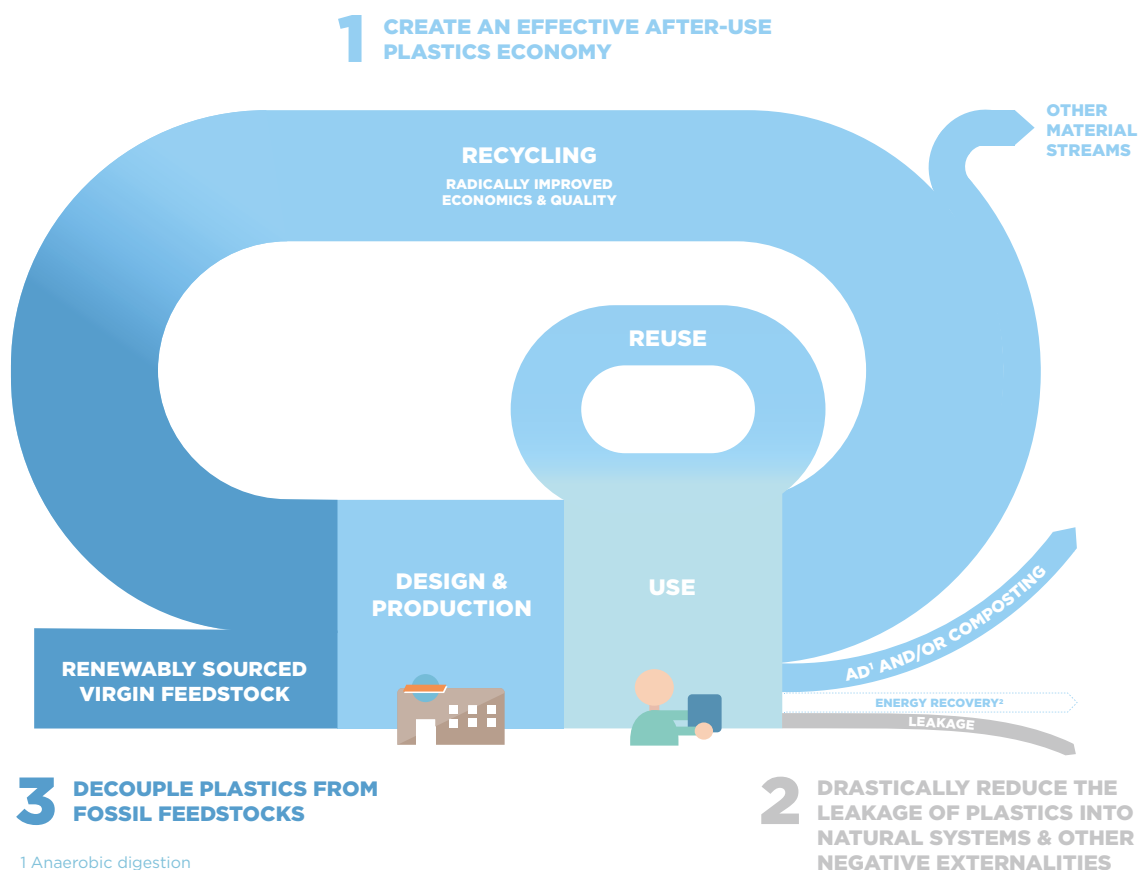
1 CREATE AN EFFECTIVE AFTER-USE PLASTICS ECONOMY

OTHER MATERIAL STREAMS

RECYCLING

RADICALLY IMPROVED ECONOMICS & QUALITY

REUSE

DESIGN & PRODUCTION

USE

RENEWABLY SOURCED VIRGIN FEEDSTOCK

AD$^1$ AND/OR COMPOSTING

ENERGY RECOVERY$^2$

LEAKAGE

3 DECOUPLE PLASTICS FROM FOSSIL FEEDSTOCKS

2 DRASTICALLY REDUCE THE LEAKAGE OF PLASTICS INTO NATURAL SYSTEMS & OTHER NEGATIVE EXTERNALITIES

1 Anaerobic digestion